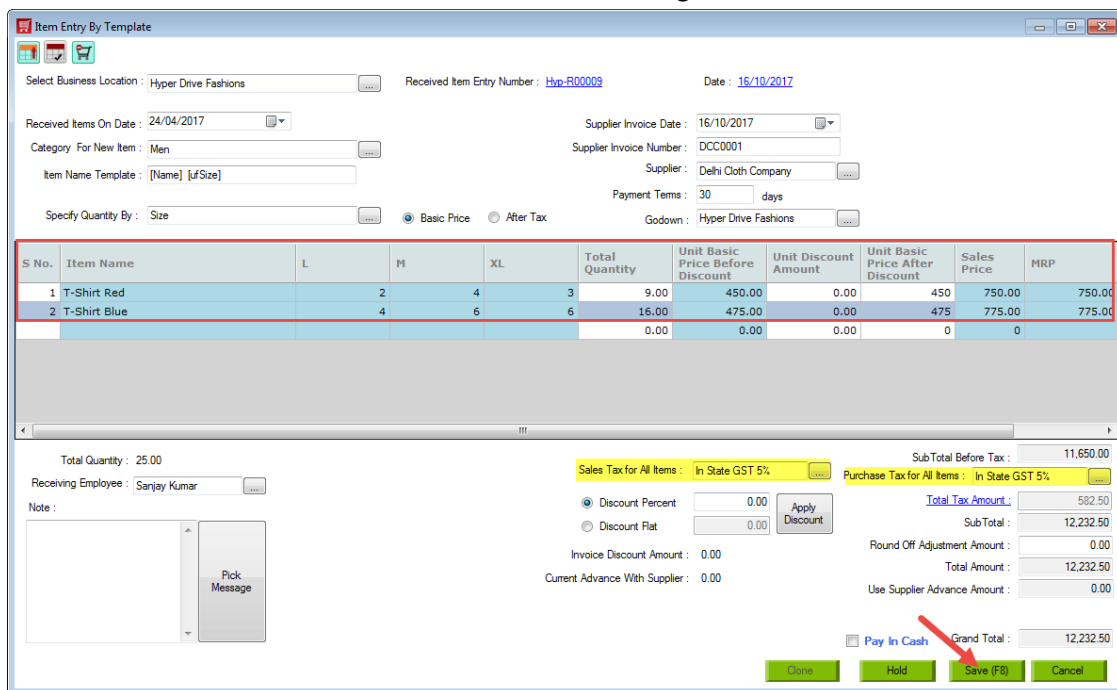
Item Entry By Template

Select Business Location : Hyper Drive Fashions ...
Received Item Entry Number : Hyp-R00009
Date : 16/10/2017

Received Items On Date : 24/04/2017
Category For New Item : Men ...
Item Name Template : [Name] [ufSize]
Specify Quantity By : Size ...
Basic Price
After Tax

Supplier Invoice Date : 16/10/2017
Supplier Invoice Number : DCC0001
Supplier : Delhi Cloth Company ...
Payment Terms : 30 days
Godown : Hyper Drive Fashions ...

| S No. | Item Name | L | M | XL | Total Quantity | Unit Basic Price Before Discount | Unit Discount Amount | Unit Basic Price After Discount | Sales Price | MRP |
|---|---|---|---|---|---|---|---|---|---|---|
| 1 | T-Shirt Red | 2 | 4 | 3 | 9.00 | 450.00 | 0.00 | 450 | 750.00 | 750.00 |
| 2 | T-Shirt Blue | 4 | 6 | 6 | 16.00 | 475.00 | 0.00 | 475 | 775.00 | 775.00 |
| | | | | | 0.00 | 0.00 | 0.00 | 0 | 0 | |

Total Quantity : 25.00
Receiving Employee : Sanjay Kumar ...
Note :
Pick Message

Sales Tax for All Items : In State GST 5% ...
Discount Percent 0.00
Discount Flat 0.00
Apply Discount
Invoice Discount Amount : 0.00
Current Advance With Supplier : 0.00

SubTotal Before Tax : 11,650.00
Purchase Tax for All Items : In State GST 5% ...
Total Tax Amount : 582.50
SubTotal : 12,232.50
Round Off Adjustment Amount : 0.00
Total Amount : 12,232.50
Use Supplier Advance Amount : 0.00
Pay In Cash
Grand Total : 12,232.50

Clone
Hold
Save (F8)
Cancel